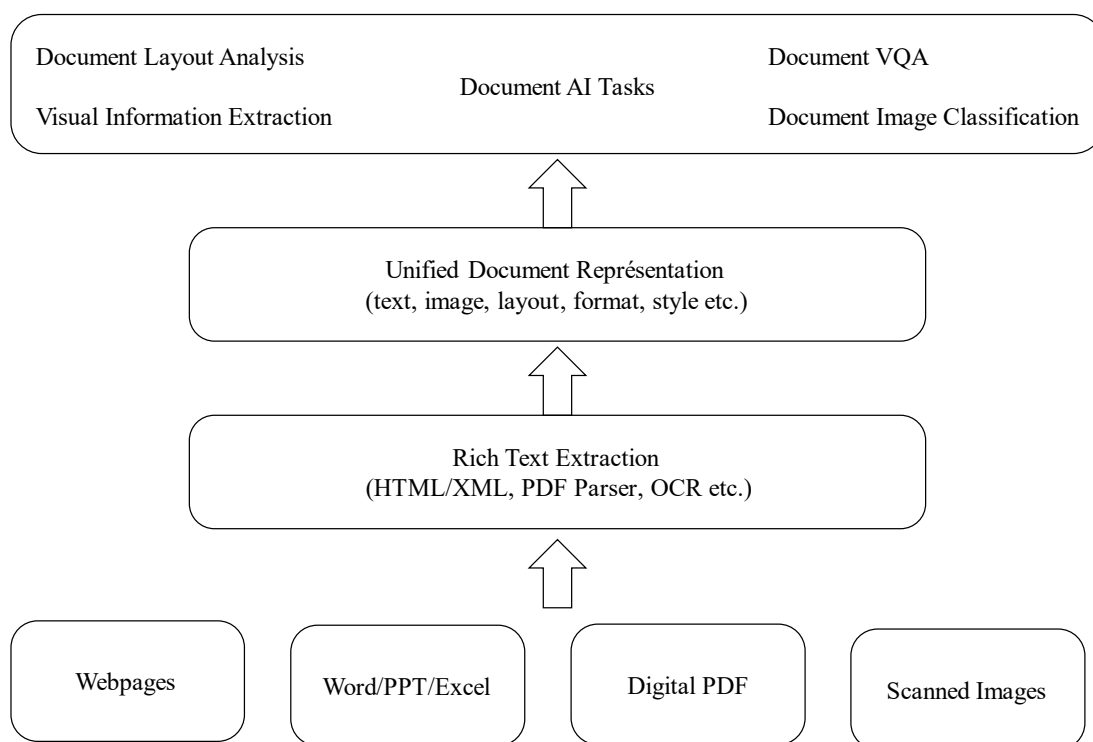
Document Layout Analysis

Document VQA

Document AI Tasks

Visual Information Extraction

Document Image Classification

Unified Document Représentation
(text, image, layout, format, style etc.)

Rich Text Extraction
(HTML/XML, PDF Parser, OCR etc.)

Webpages

Word/PPT/Excel

Digital PDF

Scanned Images